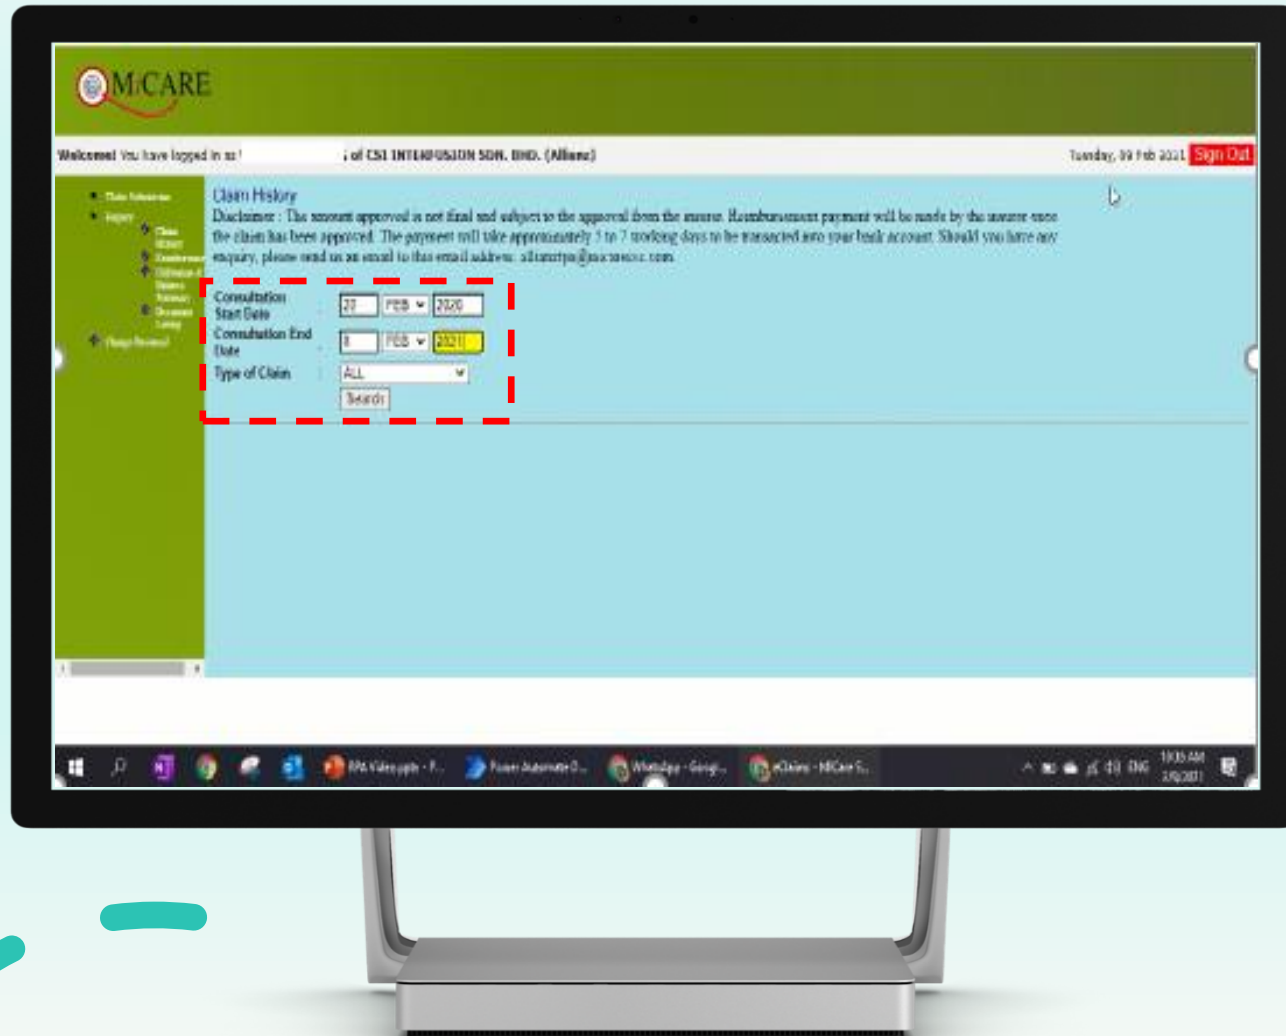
M/CARE

Welcome! You have logged in as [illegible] of CSI INTERFUSION SDN. BHD. (Allianz)

Tuesday, 09 Feb 2021 Sign Out

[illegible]
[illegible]
Claim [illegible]
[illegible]
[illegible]
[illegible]
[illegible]

Claim History

Disclaimer : The amount approved is not final and subject to the approval from the insurer. Reimbursement payment will be made by the insurer once the claim has been approved. The payment will take approximately 5 to 7 working days to be transacted into your bank account. Should you have any enquiry, please send us an email to this email address: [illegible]

Consultation Start Date 27 FEB 2020

Consultation End Date 8 FEB 2021

Type of Claim ALL

Search

RPA Video.pptx - P... Power Automate D... WhatsApp - Googl... eClaims - MiCare S...

ENG 10:35 AM 2/9/2021